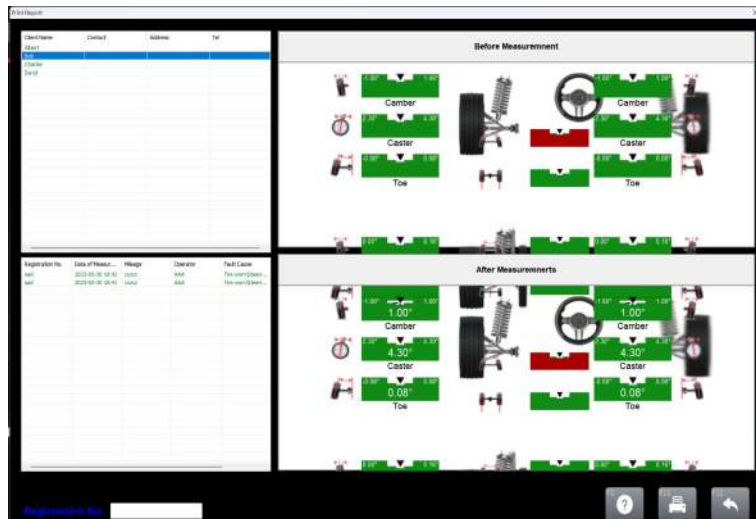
Print Reports

| Client Name | Contact | Address | Tel |
|---|---|---|---|
| Albert | | | |
| Bill | | | |
| Charlie | | | |
| David | | | |

| Registration No. | Date of Measur... | Mileage | Operator | Fault Cause |
|---|---|---|---|---|
| aaaf | 2023-05-30 10:42 | xxxxx | AAA | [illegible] |
| aaaf | 2023-05-30 10:41 | xxxxx | AAA | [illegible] |

Before Measuremnent

Camber

Caster

Toe

Camber

Caster

Toe

After Measuremnerts

1.00°

Camber

4.30°

Caster

0.08°

Toe

1.00°

Camber

4.30°

Caster

0.08°

Toe

Registration No.